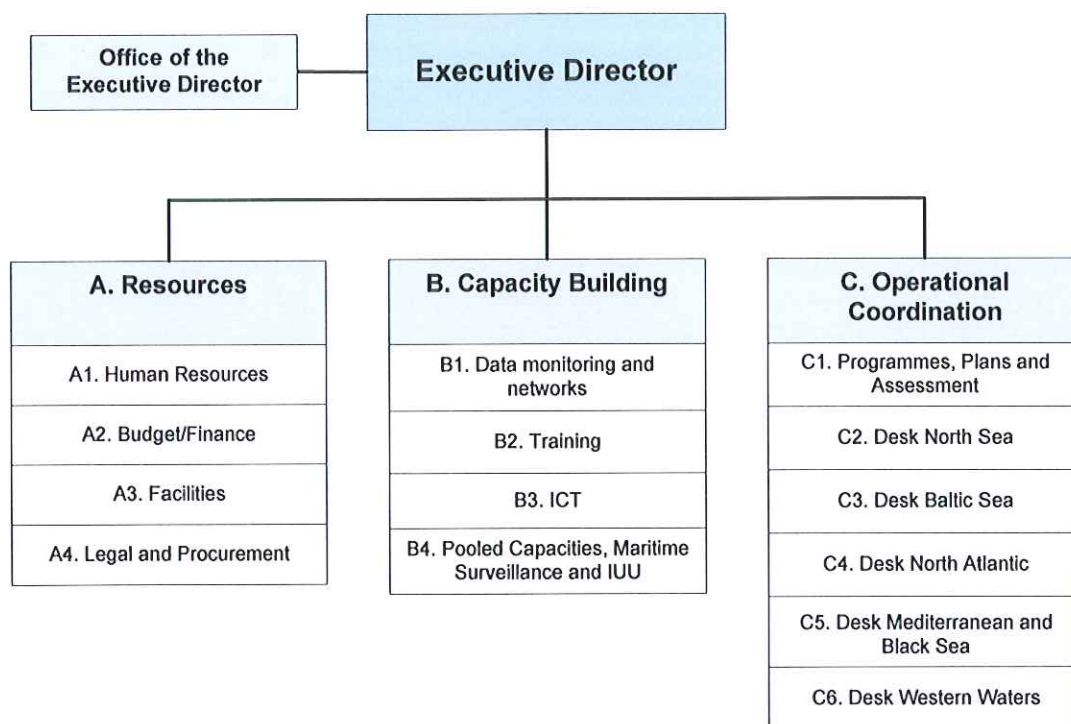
Office of the Executive Director

Executive Director

A. Resources

A1. Human Resources

A2. Budget/Finance

A3. Facilities

A4. Legal and Procurement

B. Capacity Building

B1. Data monitoring and networks

B2. Training

B3. ICT

B4. Pooled Capacities, Maritime Surveillance and IUU

C. Operational Coordination

C1. Programmes, Plans and Assessment

C2. Desk North Sea

C3. Desk Baltic Sea

C4. Desk North Atlantic

C5. Desk Mediterranean and Black Sea

C6. Desk Western Waters